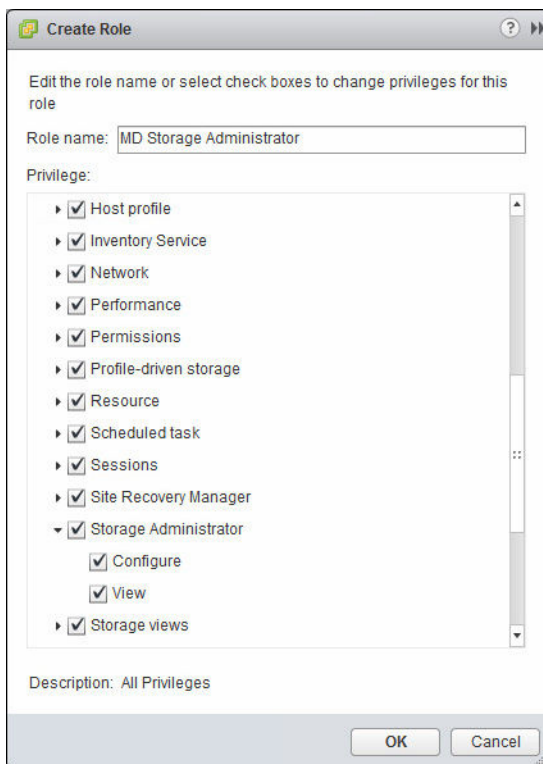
Create Role

Edit the role name or select check boxes to change privileges for this role

Role name: MD Storage Administrator

Privilege:

Host profile
Inventory Service
Network
Performance
Permissions
Profile-driven storage
Resource
Scheduled task
Sessions
Site Recovery Manager
Storage Administrator
Configure
View
Storage views

Description: All Privileges

OK
Cancel